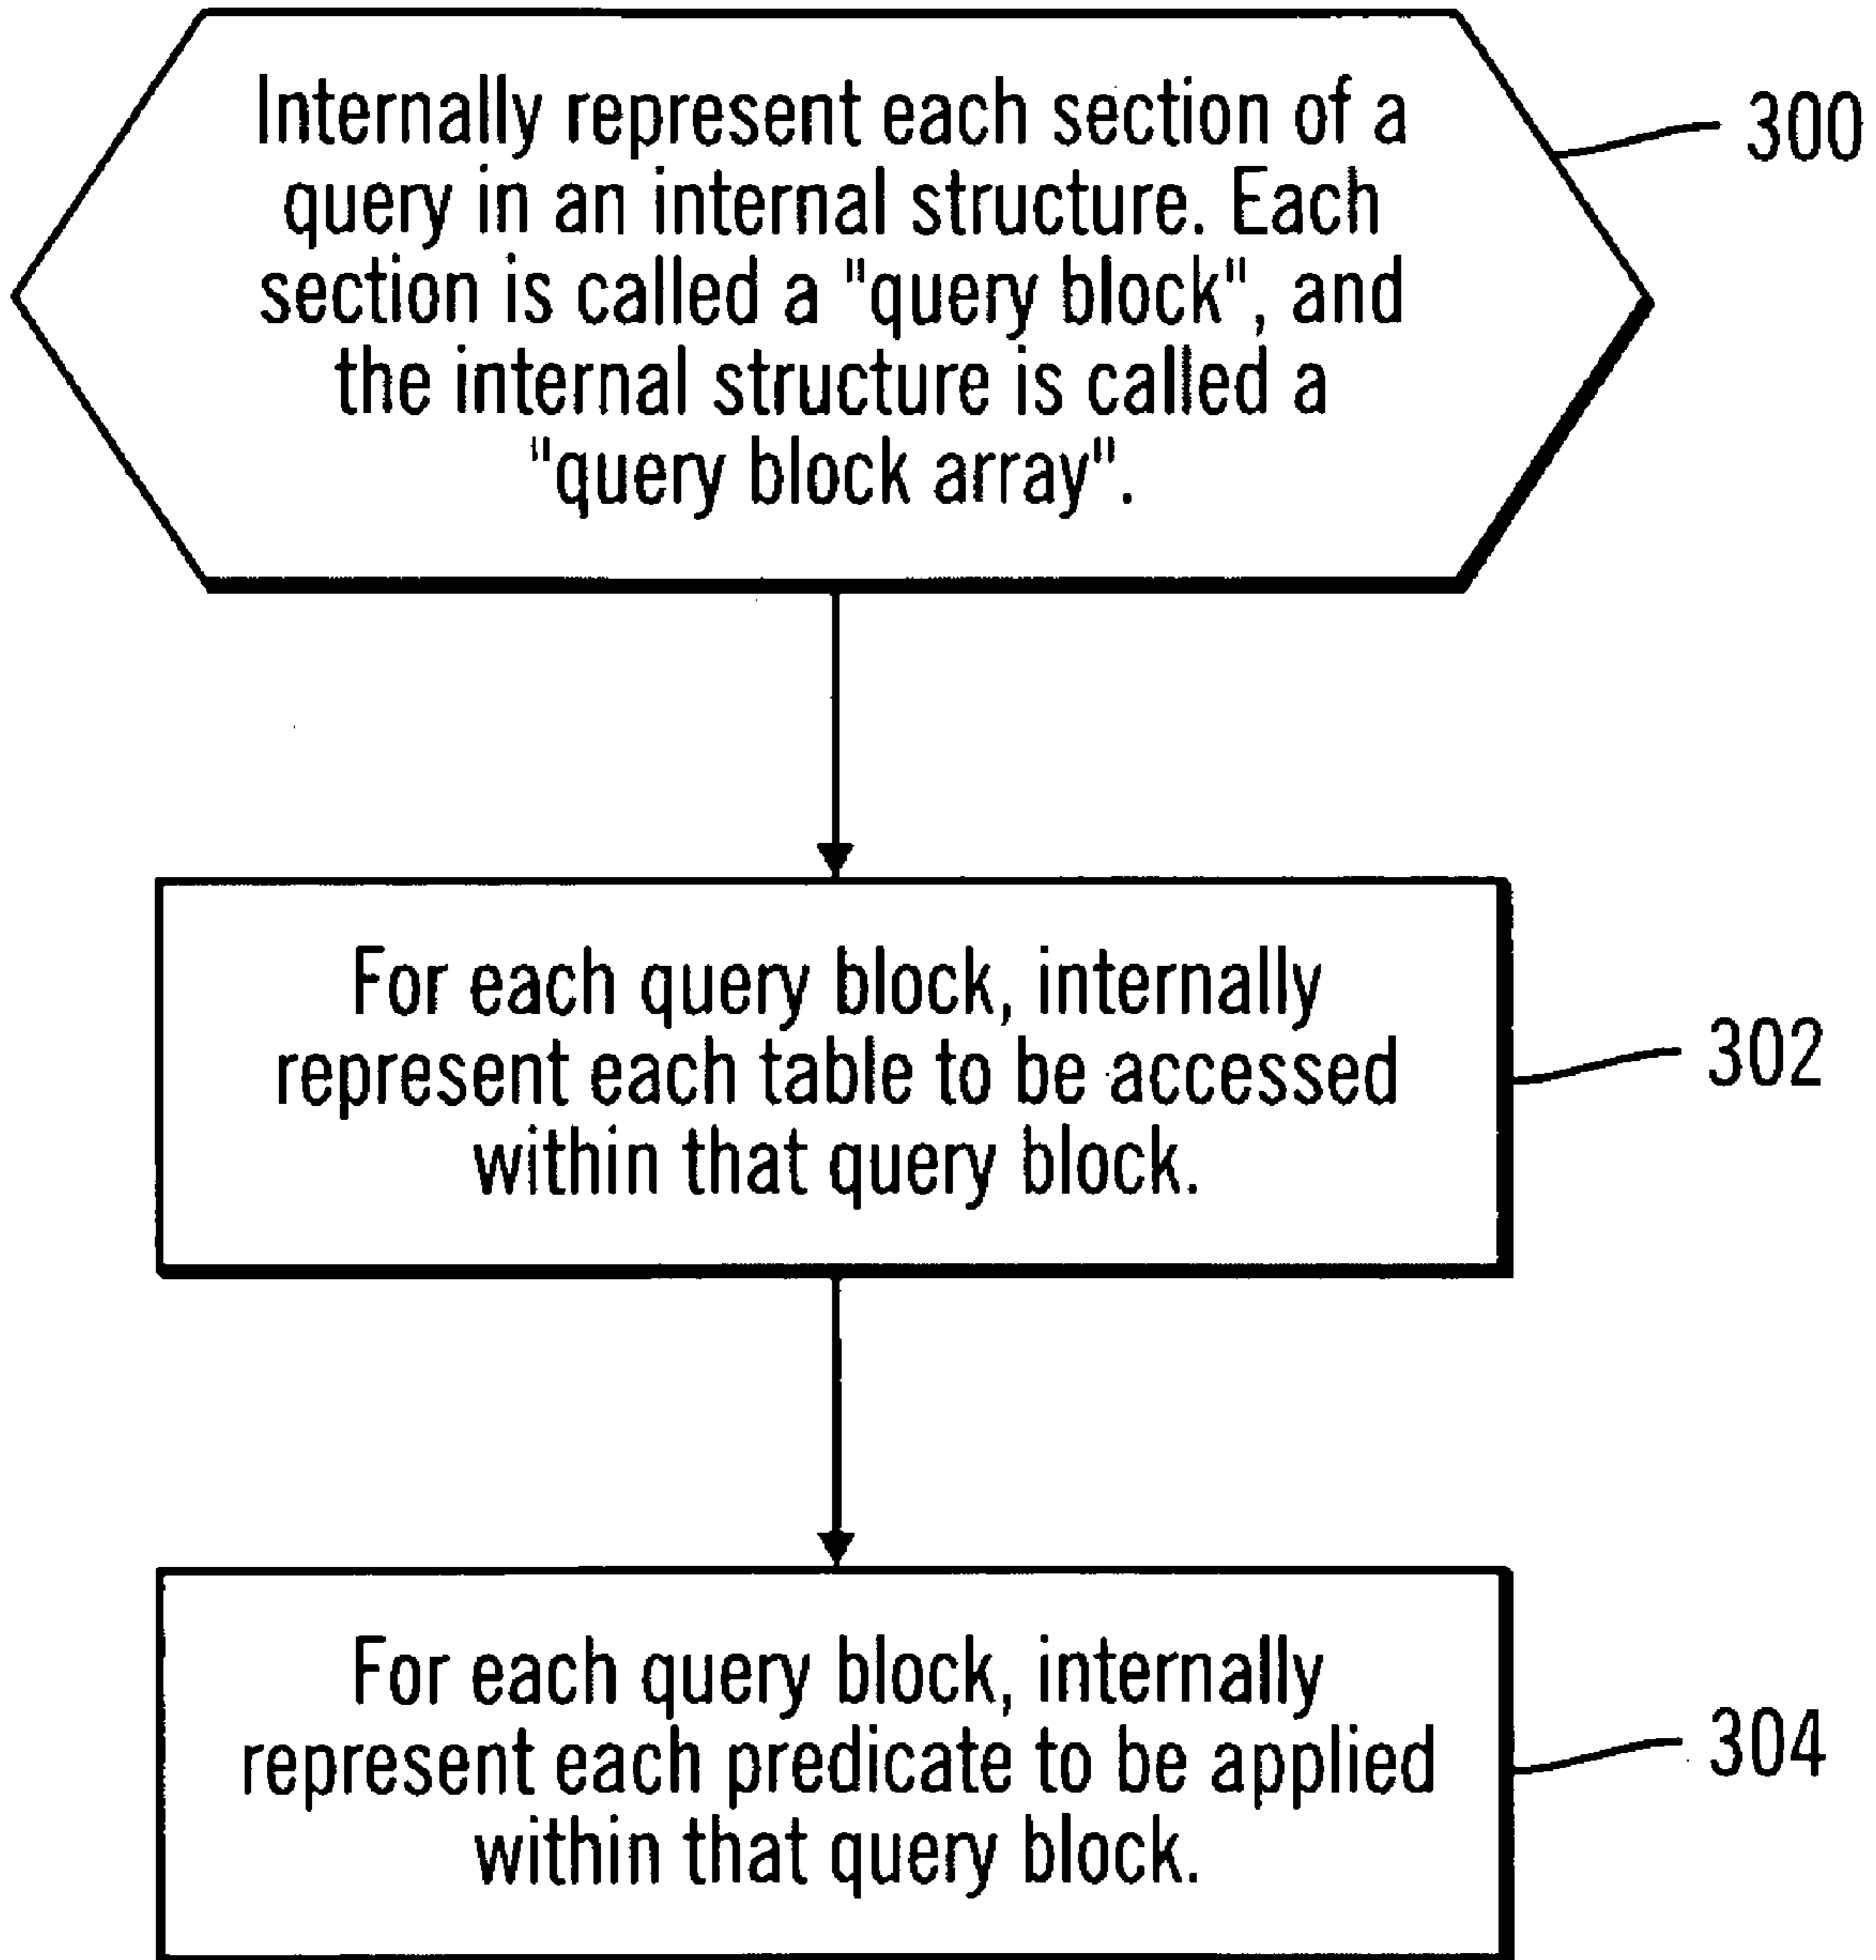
Internally represent each section of a query in an internal structure. Each section is called a "query block", and the internal structure is called a "query block array".

300

For each query block, internally represent each table to be accessed within that query block.

302

For each query block, internally represent each predicate to be applied within that query block.

304